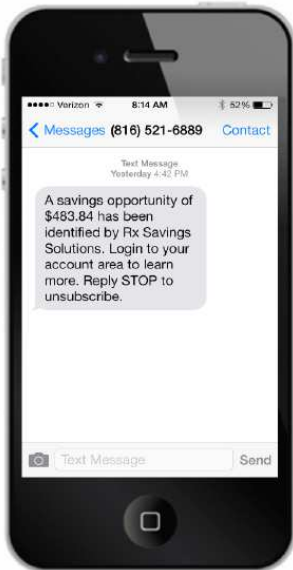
Verizon 8:14 AM 52%

< Messages (816) 521-6889 Contact

Text Message
Yesterday 4:42 PM

A savings opportunity of $483.84 has been identified by Rx Savings Solutions. Login to your account area to learn more. Reply STOP to unsubscribe.

Text Message Send